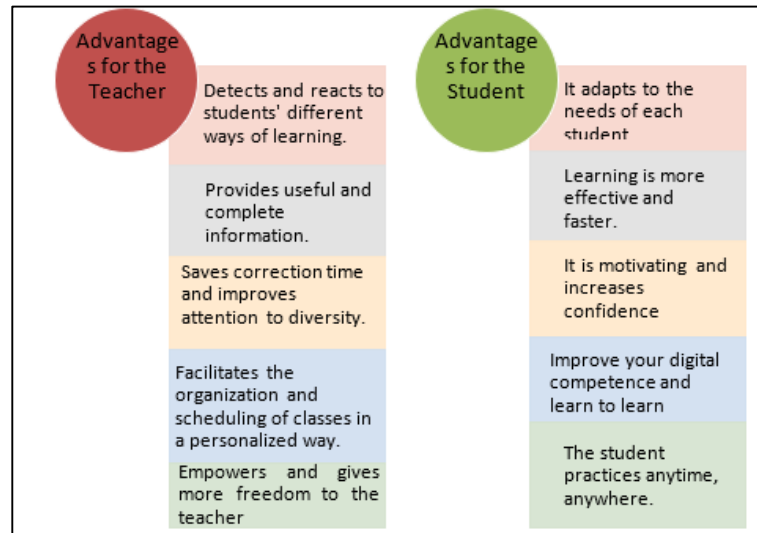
Advantages for the Teacher

Detects and reacts to students' different ways of learning.

Provides useful and complete information.

Saves correction time and improves attention to diversity.

Facilitates the organization and scheduling of classes in a personalized way.

Empowers and gives more freedom to the teacher

Advantages for the Student

It adapts to the needs of each student

Learning is more effective and faster.

It is motivating and increases confidence

Improve your digital competence and learn to learn

The student practices anytime, anywhere.